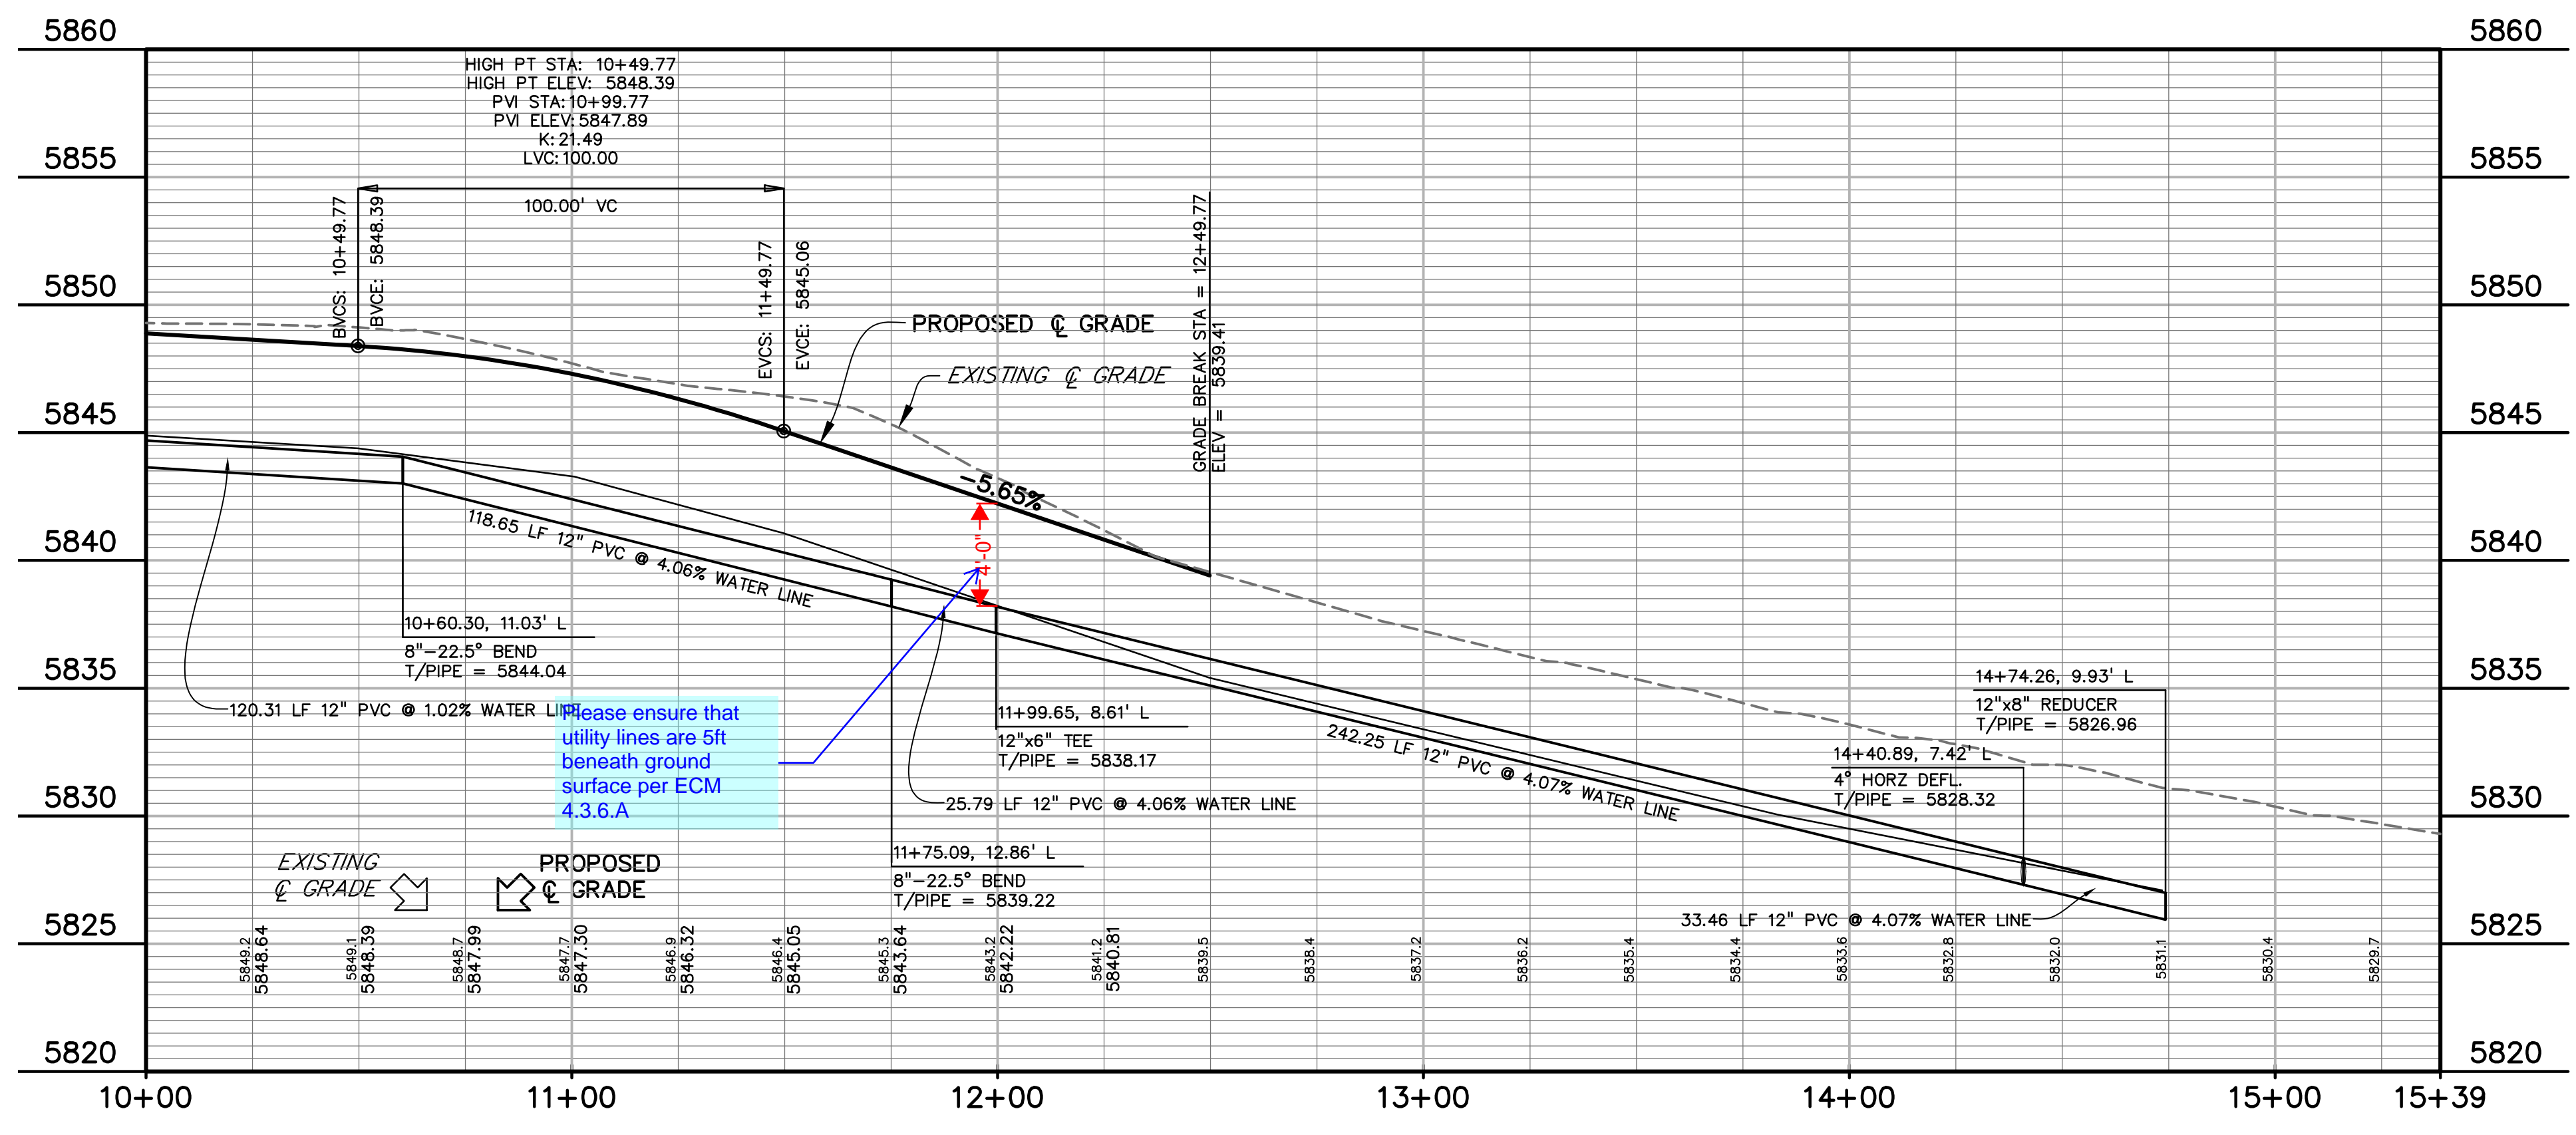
5860 5860
5855 5855
5850 5850
5845 5845
5840 5840
5835 5835
5830 5830
5825 5825
5820 5820

HIGH PT STA: 10+49.77
HIGH PT ELEV: 5848.39
PVI STA: 10+99.77
PVI ELEV: 5847.89
K: 21.49
LVC: 100.00

100.00' VC

BVCS: 10+49.77
BVCE: 5848.39

EVCS: 11+49.77
EVCE: 5845.06

PROPOSED ℄ GRADE

EXISTING ℄ GRADE

GRADE BREAK STA = 12+49.77
ELEV = 5839.41

−5.65%

4'-0"

118.65 LF 12" PVC @ 4.06% WATER LINE

10+60.30, 11.03' L
8"−22.5° BEND
T/PIPE = 5844.04

120.31 LF 12" PVC @ 1.02% WATER LINE

Please ensure that utility lines are 5ft beneath ground surface per ECM 4.3.6.A

11+99.65, 8.61' L
12"x6" TEE
T/PIPE = 5838.17

25.79 LF 12" PVC @ 4.06% WATER LINE

11+75.09, 12.86' L
8"−22.5° BEND
T/PIPE = 5839.22

242.25 LF 12" PVC @ 4.07% WATER LINE

14+74.26, 9.93' L
12"x8" REDUCER
T/PIPE = 5826.96

14+40.89, 7.42' L
4° HORZ DEFL.
T/PIPE = 5828.32

33.46 LF 12" PVC @ 4.07% WATER LINE

EXISTING ℄ GRADE

PROPOSED ℄ GRADE

5849.2 5848.64
5849.1 5848.39
5848.7 5847.99
5847.7 5847.30
5846.9 5846.32
5846.4 5845.05
5845.3 5843.64
5843.2 5842.22
5841.2 5840.81
5839.5
5838.4
5837.2
5836.2
5835.4
5834.4
5833.6
5832.8
5832.0
5831.1
5830.4
5829.7

10+00 11+00 12+00 13+00 14+00 15+00 15+39